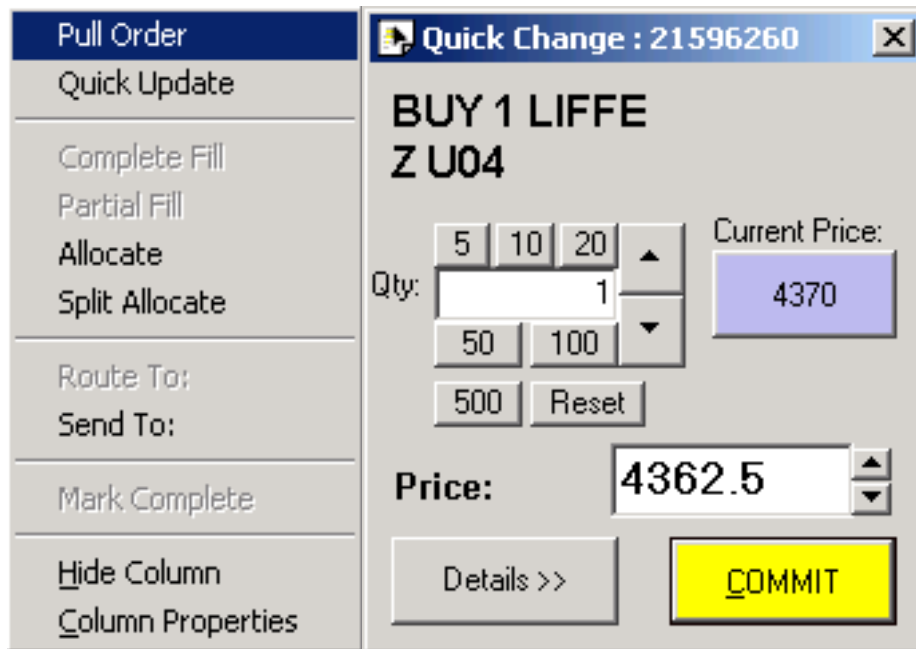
Pull Order
Quick Update

Complete Fill
Partial Fill
Allocate
Split Allocate

Route To:
Send To:

Mark Complete

Hide Column
Column Properties

Quick Change : 21596260

BUY 1 LIFFE
Z U04

5 10 20
Qty: 1
50 100
500 Reset

Current Price:
4370

Price: 4362.5

Details >>
COMMIT